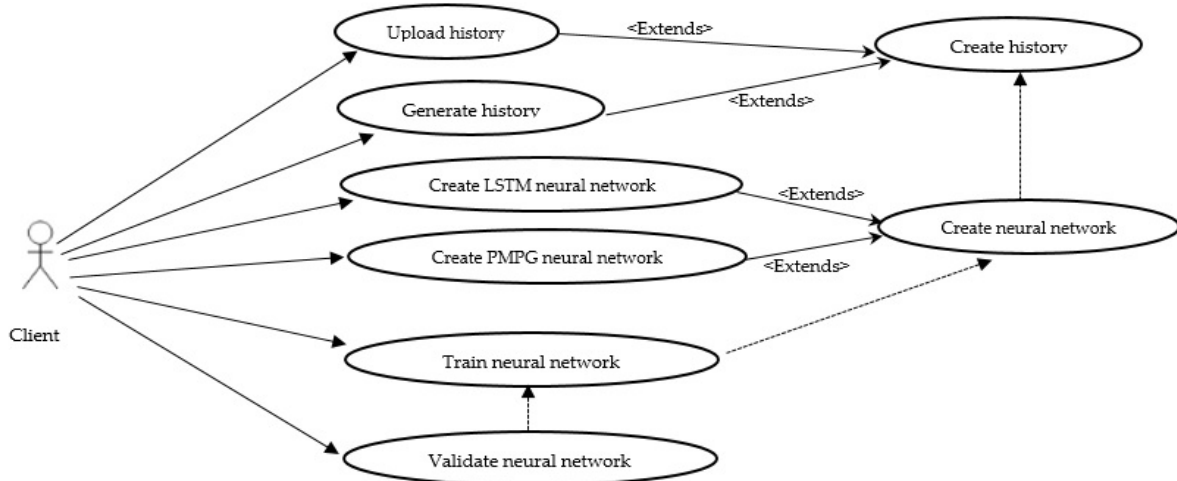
Upload history
<Extends>
Create history
Generate history
<Extends>
Create LSTM neural network
<Extends>
Create neural network
Create PMPG neural network
<Extends>
Client
Train neural network
Validate neural network